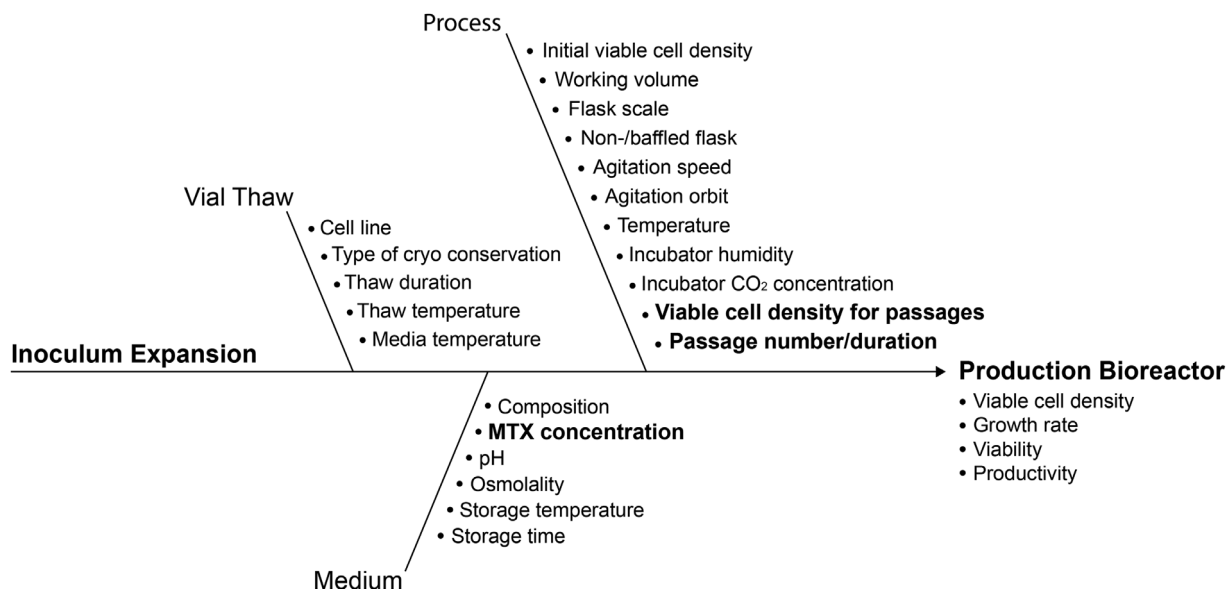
Process
• Initial viable cell density
• Working volume
• Flask scale
• Non-/baffled flask
• Agitation speed
• Agitation orbit
• Temperature
• Incubator humidity
• Incubator $CO_2$ concentration
• **Viable cell density for passages**
• **Passage number/duration**

Vial Thaw
• Cell line
• Type of cryo conservation
• Thaw duration
• Thaw temperature
• Media temperature

**Inoculum Expansion**

**Production Bioreactor**
• Viable cell density
• Growth rate
• Viability
• Productivity

• Composition
• **MTX concentration**
• pH
• Osmolality
• Storage temperature
• Storage time

Medium